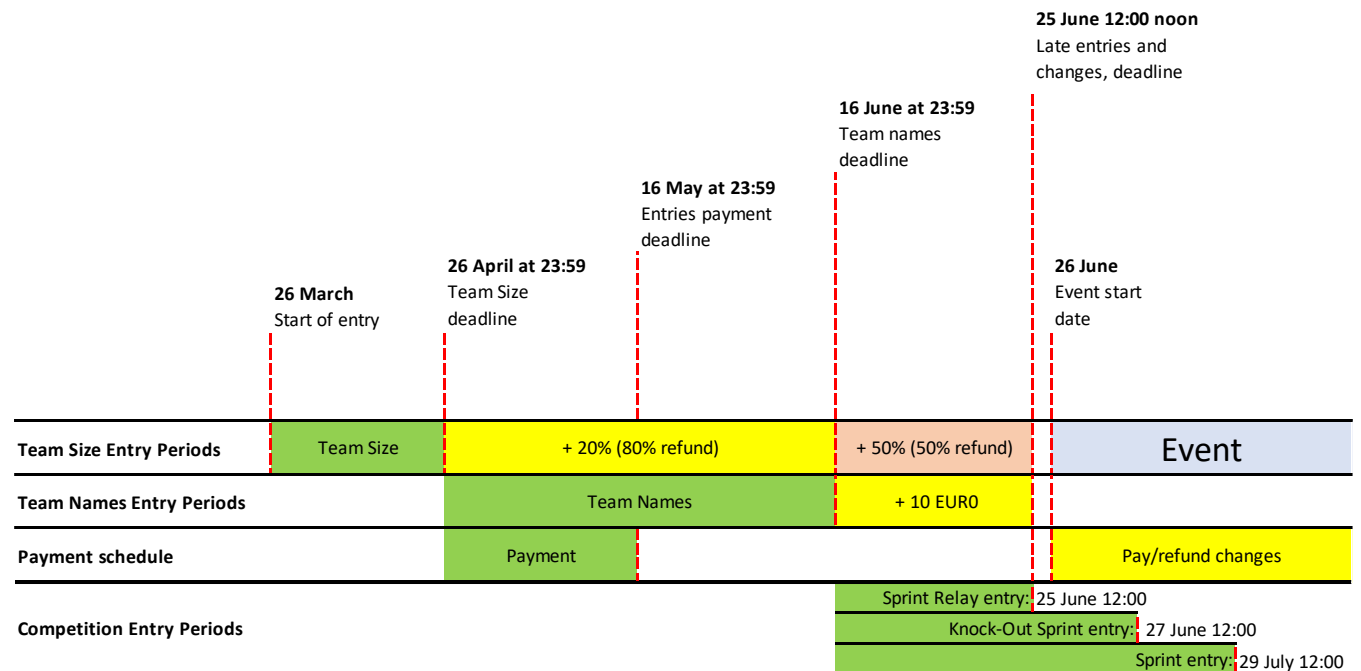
25 June 12:00 noon
Late entries and changes, deadline

16 June at 23:59
Team names deadline

16 May at 23:59
Entries payment deadline

26 April at 23:59
Team Size deadline

26 March
Start of entry

26 June
Event start date

| | | | | | |
|---|---|---|---|---|---|
| Team Size Entry Periods | Team Size | + 20% (80% refund) | | + 50% (50% refund) | Event |
| Team Names Entry Periods | | Team Names | | + 10 EUR0 | |
| Payment schedule | | Payment | | | Pay/refund changes |

Competition Entry Periods

Sprint Relay entry: 25 June 12:00
Knock-Out Sprint entry: 27 June 12:00
Sprint entry: 29 July 12:00